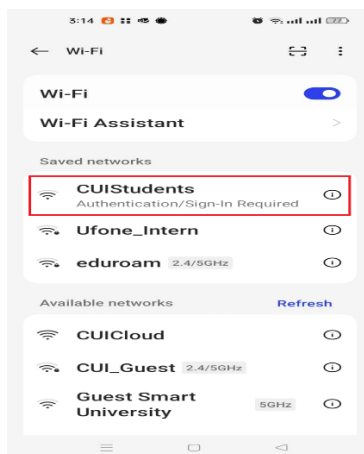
3:14

Wi-Fi

Wi-Fi

Wi-Fi Assistant

Saved networks

CUIStudents
Authentication/Sign-In Required

Ufone_Intern

eduroam 2.4/5GHz

Available networks

Refresh

CUICloud

CUI_Guest 2.4/5GHz

Guest Smart University 5GHz